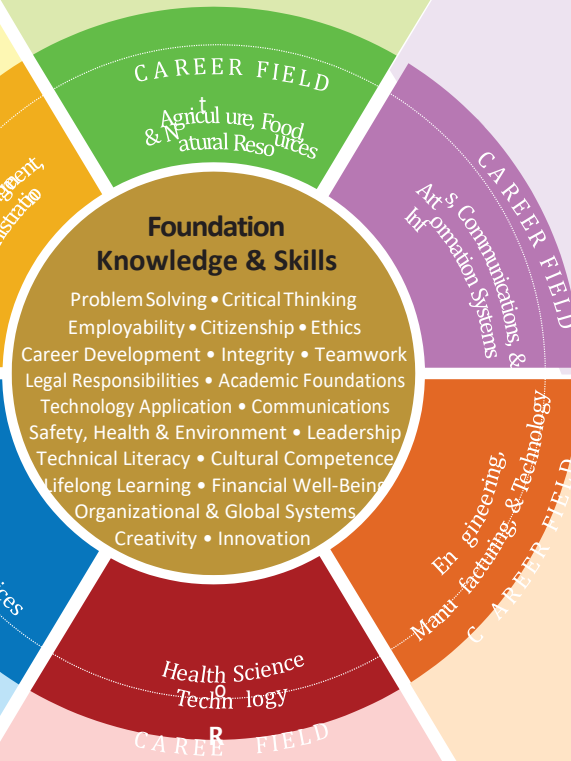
CAREER FIELD

Agricult ure, Food & Natural Resources

Foundation Knowledge & Skills

Problem Solving • Critical Thinking
Employability • Citizenship • Ethics
Career Development • Integrity • Teamwork
Legal Responsibilities • Academic Foundations
Technology Application • Communications
Safety, Health & Environment • Leadership
Technical Literacy • Cultural Competence
Lifelong Learning • Financial Well-Being
Organizational & Global Systems
Creativity • Innovation

CAREER FIELD

Arts, Communications, & Information Systems

Engineering, Manufacturing, & Technology

CAREER FIELD

Health Science Technology

CAREER FIELD

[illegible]ent, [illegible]stratio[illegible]

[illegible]ices